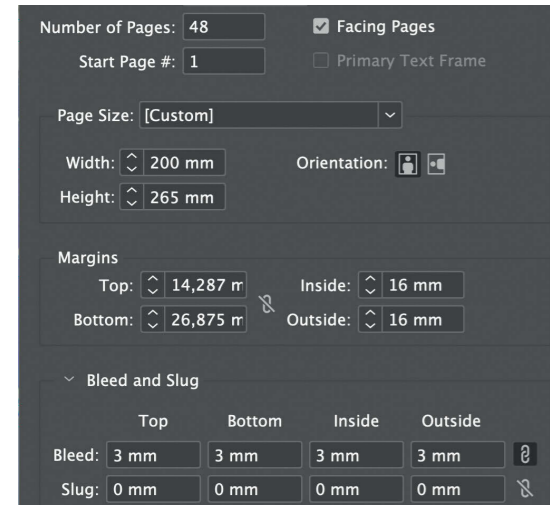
Number of Pages: 48
Facing Pages
Start Page #: 1
Primary Text Frame

Page Size: [Custom]

Width: 200 mm
Orientation:
Height: 265 mm

Margins
Top: 14,287 m
Inside: 16 mm
Bottom: 26,875 m
Outside: 16 mm

Bleed and Slug

| | Top | Bottom | Inside | Outside |
|---|---|---|---|---|
| Bleed: | 3 mm | 3 mm | 3 mm | 3 mm |
| Slug: | 0 mm | 0 mm | 0 mm | 0 mm |